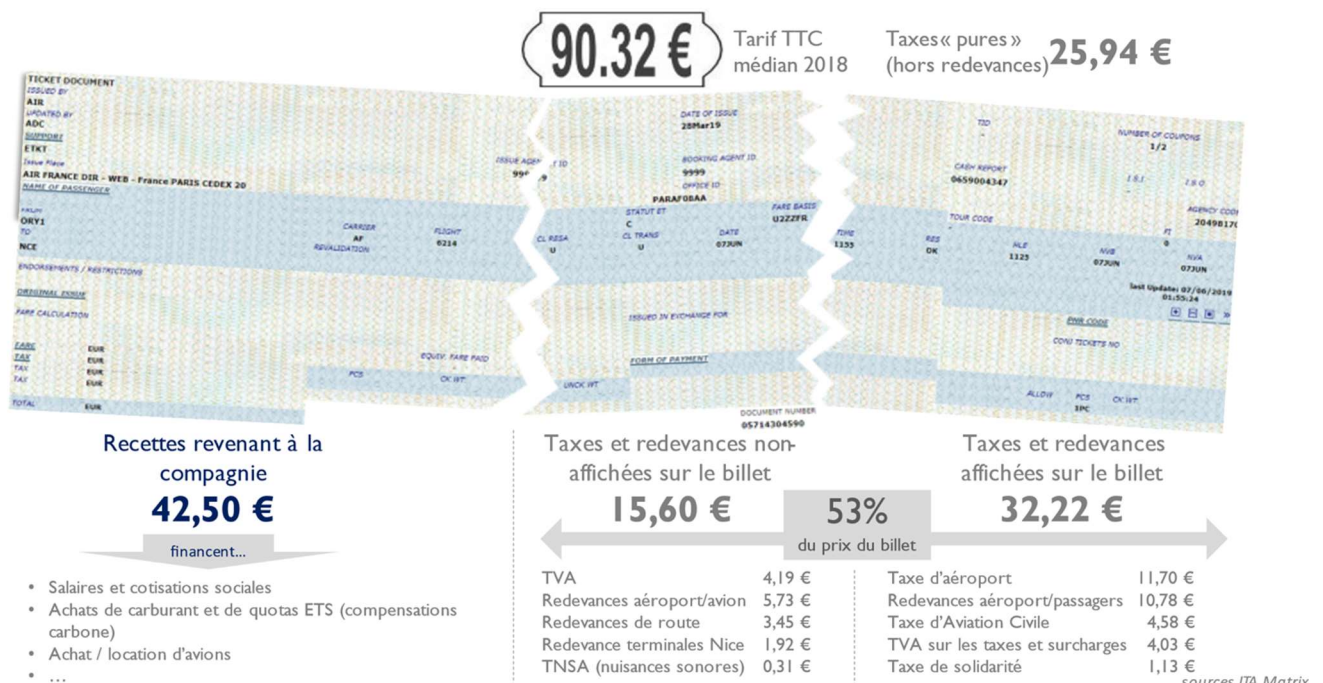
90.32 €

Tarif TTC médian 2018

Taxes« pures » (hors redevances) 25,94 €

TICKET DOCUMENT
ISSUED BY
AIR
UPDATED BY
ADC
SUPPORT
ETKT
Issue Place
AIR FRANCE DIR - WEB - France PARIS CEDEX 20
NAME OF PASSENGER
FROM
ORY1
TO
NCE
CARRIER
AF
REVALIDATION
FLIGHT
6214
ENDORSEMENTS / RESTRICTIONS
ORIGINAL ISSUE
FARE CALCULATION
FARE
TAX
TAX
TAX
EUR
EUR
EUR
EUR
TOTAL
EUR
EQUIV. FARE PAID
PCS
CK WT

ISSUE AGENT ID
99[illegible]9
DATE OF ISSUE
28Mar19
BOOKING AGENT ID
9999
OFFICE ID
PARAF08AA
STATUT ET
C
CL RESA
U
CL TRANS
U
DATE
07JUN
FARE BASIS
U2ZZFR
ISSUED IN EXCHANGE FOR
FORM OF PAYMENT
UNCK WT
DOCUMENT NUMBER
05714304590

TID
NUMBER OF COUPONS
1/2
CASH REPORT
0659004347
I.S.I
I.S.O
TOUR CODE
AGENCY CODE
20498170
TIME
1155
RES
OK
NLE
1125
NVB
07JUN
NVA
07JUN
FI
0
Last Update: 07/06/2019 01:55:24
PNR CODE
CONJ TICKETS NO
ALLOW
PCS
1PC
CK WT

Recettes revenant à la compagnie
42,50 €
financent...
• Salaires et cotisations sociales
• Achats de carburant et de quotas ETS (compensations carbone)
• Achat / location d'avions
• ...

Taxes et redevances non-affichées sur le billet
15,60 €

53%
du prix du billet

Taxes et redevances affichées sur le billet
32,22 €

| TVA | 4,19 € |
|---|---|
| Redevances aéroport/avion | 5,73 € |
| Redevances de route | 3,45 € |
| Redevance terminales Nice | 1,92 € |
| TNSA (nuisances sonores) | 0,31 € |

| Taxe d'aéroport | 11,70 € |
|---|---|
| Redevances aéroport/passagers | 10,78 € |
| Taxe d'Aviation Civile | 4,58 € |
| TVA sur les taxes et surcharges | 4,03 € |
| Taxe de solidarité | 1,13 € |

sources ITA Matrix